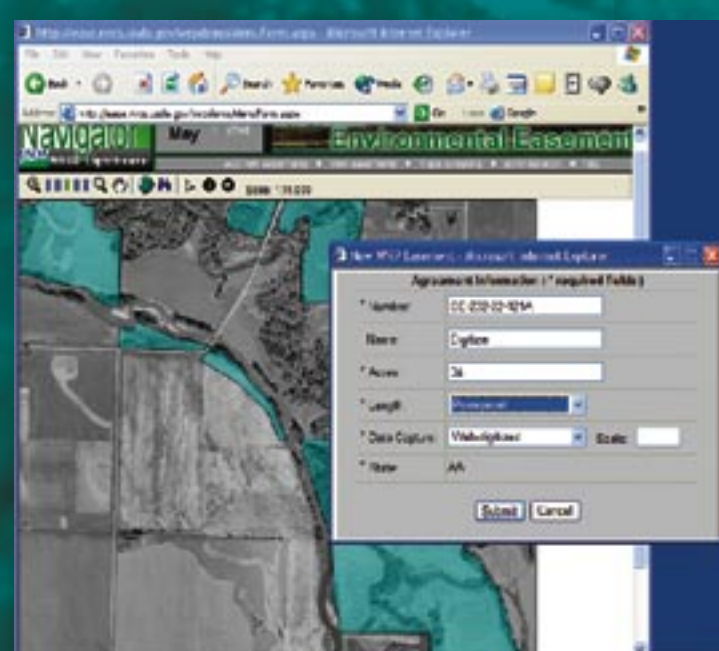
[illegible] - Microsoft Internet Explorer

File Edit View Favorites Tools Help

Back Search Favorites Media

Address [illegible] Go Links Google

Navigator May Environmental Easement

Scale 1:8,000

New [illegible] Easement - Microsoft Internet Explorer

Agreement Information ( * required fields)

* Number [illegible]

Name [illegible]

* Acres 36

* Length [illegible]

* Data Capture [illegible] Scale:

* State AR

Submit Cancel